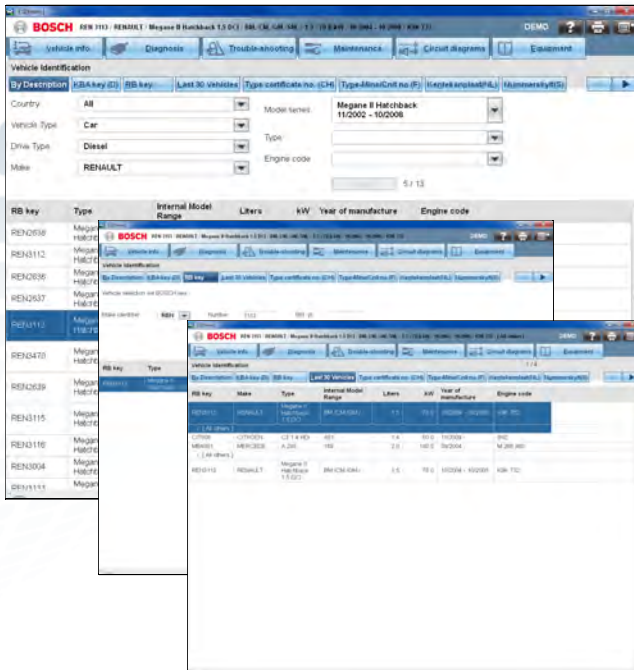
BOSCH REN 3113 / RENAULT / Megane II Hatchback 1.5 D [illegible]

DEMO

Vehicle info. | Diagnosis | Trouble-shooting | Maintenance | Circuit diagrams | Equipment

Vehicle Identification

By Description | KBA key (D) | RB key | Last 30 Vehicles | Type certificate no. (CH) | Type-Mine/Cnit no.(F) | Kentekenplaat(NL) | Hu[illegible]

Country: All
Vehicle Type: Car
Drive Type: Diesel
Make: RENAULT

Model series: Megane II Hatchback 11/2002 - 10/2008
Type:
Engine code:

5 / 13

| RB key | Type | Internal Model Range | Liters | kW | Year of manufacture | Engine code |
|---|---|---|---|---|---|---|
| REN2638 | Megane Hatchb | | | | | |
| REN3112 | Megane Hatchb | | | | | |
| REN2636 | Megane Hatchb | | | | | |
| REN2637 | Megane Hatchb | | | | | |
| REN3113 | Megane Hatchb | | | | | |
| REN3470 | Megane Hatchb | | | | | |
| REN2639 | Megane Hatchb | | | | | |
| REN3115 | Megane Hatchb | | | | | |
| REN3116 | Megane Hatchb | | | | | |
| REN3004 | Megane Hatchb | | | | | |
| REN3111 | | | | | | |

BOSCH

DEMO

Vehicle info. | Diagnosis | Trouble-shooting | Maintenance | Circuit diagrams | Equipment

Vehicle Identification

By Description | KBA key (D) | RB key | Last 30 Vehicles | Type certificate no. (CH) | Type-Mine/Cnit no.(F) | Kentekenplaat(NL) | Hu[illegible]

Vehicle selection via BOSCH key

Make identifier: REN Number: 3113

| RB key | Type |
|---|---|
| REN3113 | Megane II Hatchback |

BOSCH

DEMO

Vehicle info. | Diagnosis | Trouble-shooting | Maintenance | Circuit diagrams | Equipment

Vehicle Identification

By Description | KBA key (D) | RB key | Last 30 Vehicles | Type certificate no. (CH) | Type-Mine/Cnit no.(F) | Kentekenplaat(NL) | Hu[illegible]

1 / 4

| RB key | Make | Type | Internal Model Range | Liters | kW | Year of manufacture | Engine code |
|---|---|---|---|---|---|---|---|
| REN3113 | RENAULT | Megane II Hatchback 1.5 D | BM (CM/GM) | 1.5 | 70.0 | 11/2004 - 10/2008 | K9K 732 |
| ( All others ) | | | | | | | |
| CIT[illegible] | CITROEN | C3 1.4 HDi | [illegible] | 1.4 | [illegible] | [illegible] | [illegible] |
| MER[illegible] | MERCEDES | A 200 | 169 | 2.0 | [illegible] | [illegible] | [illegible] |
| ( All others ) | | | | | | | |
| REN3113 | RENAULT | Megane II Hatchback 1.5 D | BM (CM/GM) | 1.5 | 70.0 | 11/2004 - 10/2008 | K9K 732 |